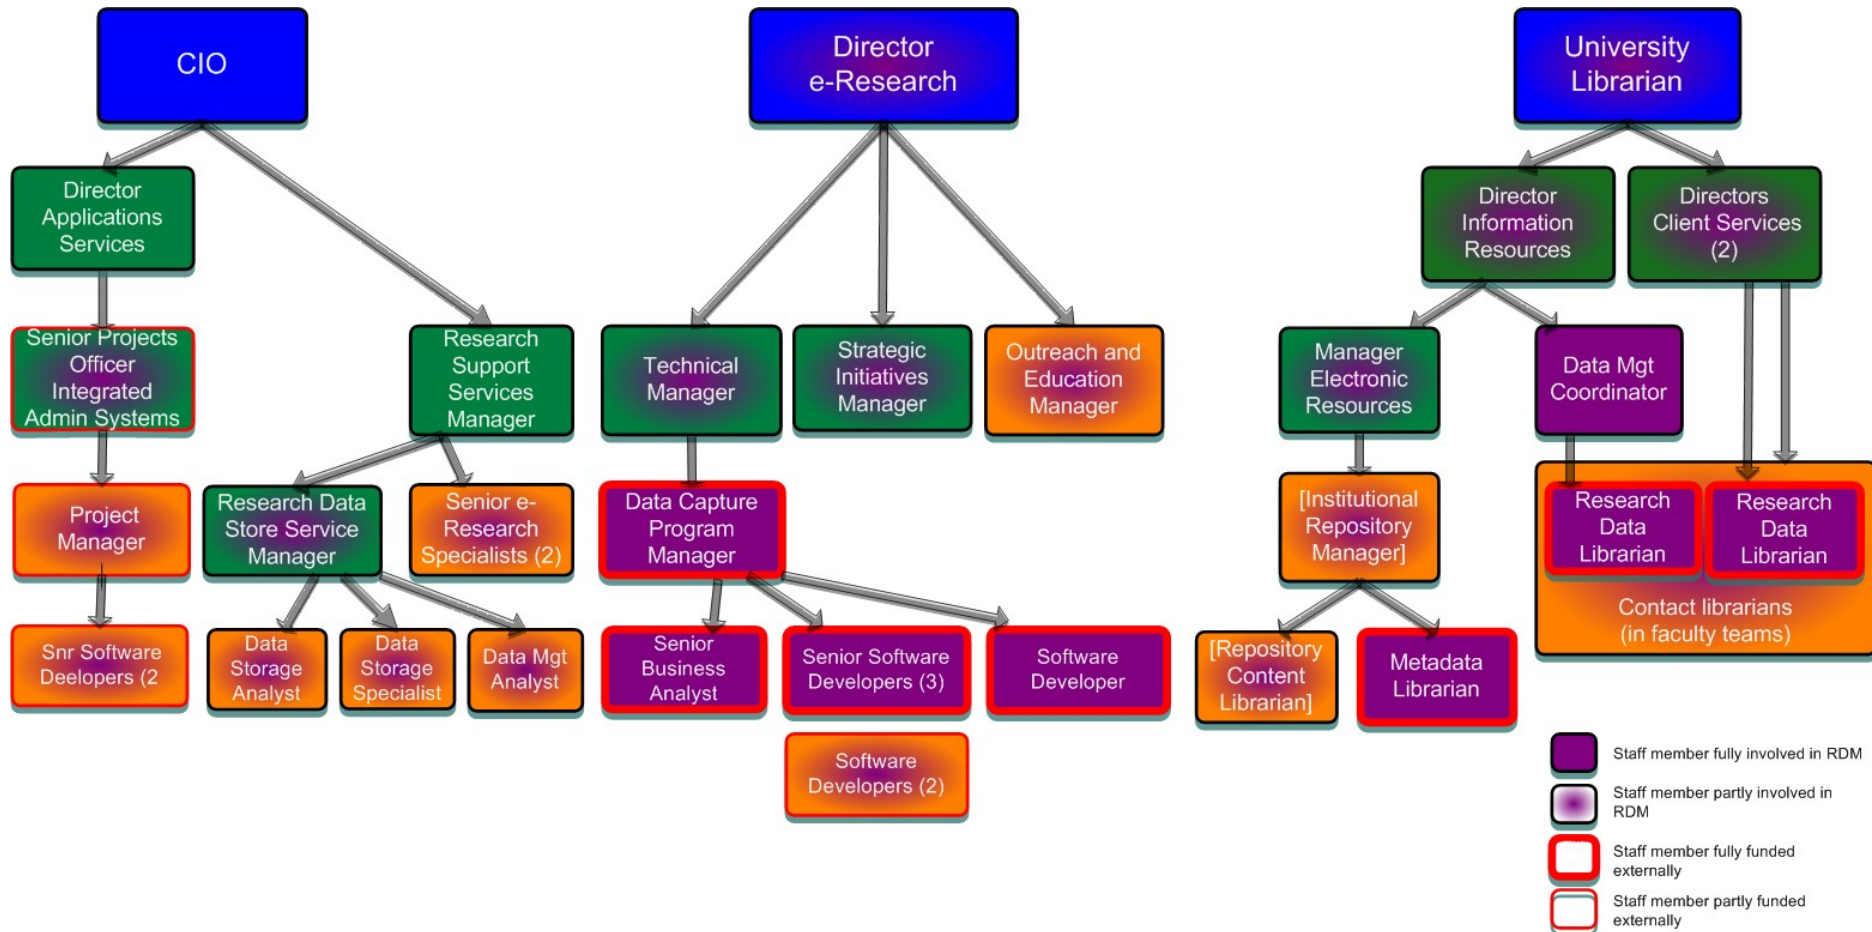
CIO

Director Applications Services

Senior Projects Officer Integrated Admin Systems

Project Manager

Snr Software Deelopers (2

Research Support Services Manager

Research Data Store Service Manager

Senior e-Research Specialists (2)

Data Storage Analyst

Data Storage Specialist

Data Mgt Analyst

Director e-Research

Technical Manager

Strategic Initiatives Manager

Outreach and Education Manager

Data Capture Program Manager

Senior Business Analyst

Senior Software Developers (3)

Software Developer

Software Developers (2)

University Librarian

Director Information Resources

Directors Client Services (2)

Manager Electronic Resources

Data Mgt Coordinator

[Institutional Repository Manager]

[Repository Content Librarian]

Metadata Librarian

Research Data Librarian

Research Data Librarian

Contact librarians (in faculty teams)

Staff member fully involved in RDM

Staff member partly involved in RDM

Staff member fully funded externally

Staff member partly funded externally